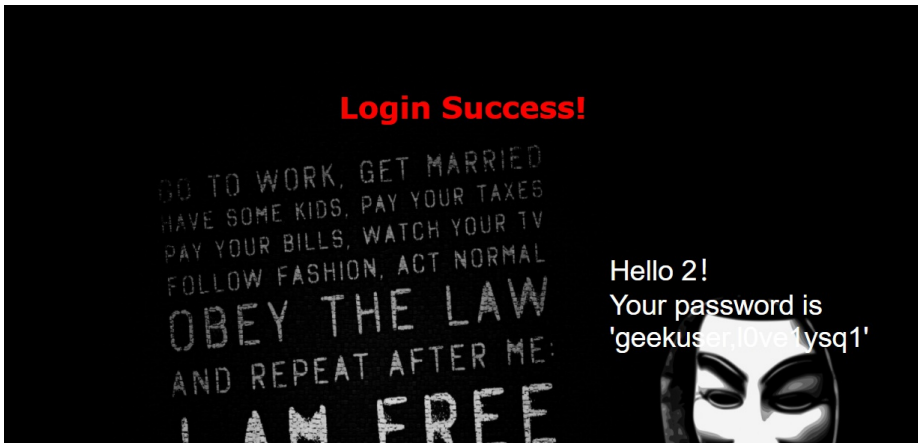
Login Success!

GO TO WORK, GET MARRIED
HAVE SOME KIDS, PAY YOUR TAXES
PAY YOUR BILLS, WATCH YOUR TV
FOLLOW FASHION, ACT NORMAL
OBEY THE LAW
AND REPEAT AFTER ME:
I AM FREE

Hello 2!
Your password is 'geekuser,l0ve1ysq1'